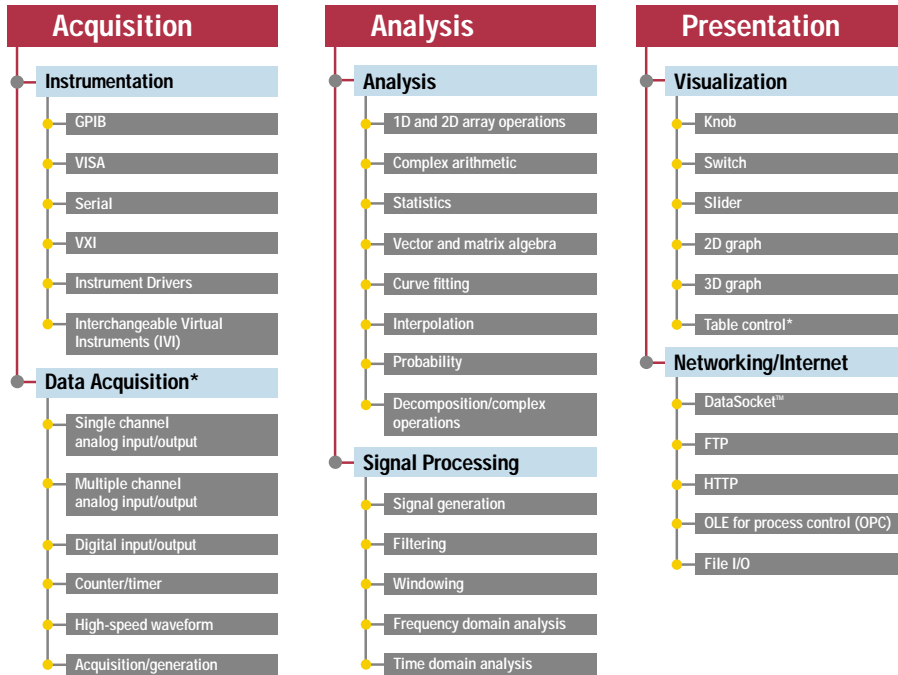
Acquisition

Instrumentation

GPIB

VISA

Serial

VXI

Instrument Drivers

Interchangeable Virtual Instruments (IVI)

Data Acquisition*

Single channel analog input/output

Multiple channel analog input/output

Digital input/output

Counter/timer

High-speed waveform

Acquisition/generation

Analysis

Analysis

1D and 2D array operations

Complex arithmetic

Statistics

Vector and matrix algebra

Curve fitting

Interpolation

Probability

Decomposition/complex operations

Signal Processing

Signal generation

Filtering

Windowing

Frequency domain analysis

Time domain analysis

Presentation

Visualization

Knob

Switch

Slider

2D graph

3D graph

Table control*

Networking/Internet

DataSocket™

FTP

HTTP

OLE for process control (OPC)

File I/O